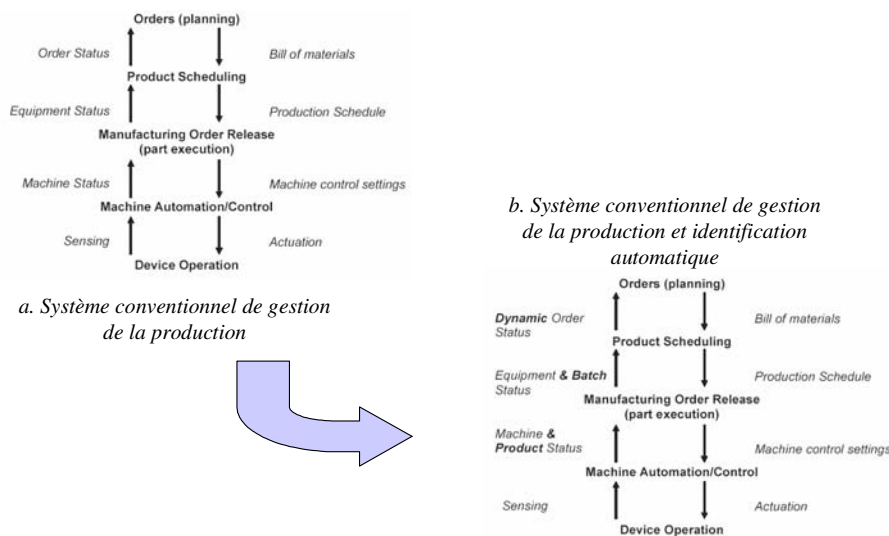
Orders (planning)

Order Status

Bill of materials

Product Scheduling

Equipment Status

Production Schedule

Manufacturing Order Release (part execution)

Machine Status

Machine control settings

Machine Automation/Control

Sensing

Actuation

Device Operation

a. Système conventionnel de gestion de la production

b. Système conventionnel de gestion de la production et identification automatique

Orders (planning)

Dynamic Order Status

Bill of materials

Product Scheduling

Equipment & Batch Status

Production Schedule

Manufacturing Order Release (part execution)

Machine & Product Status

Machine control settings

Machine Automation/Control

Sensing

Actuation

Device Operation